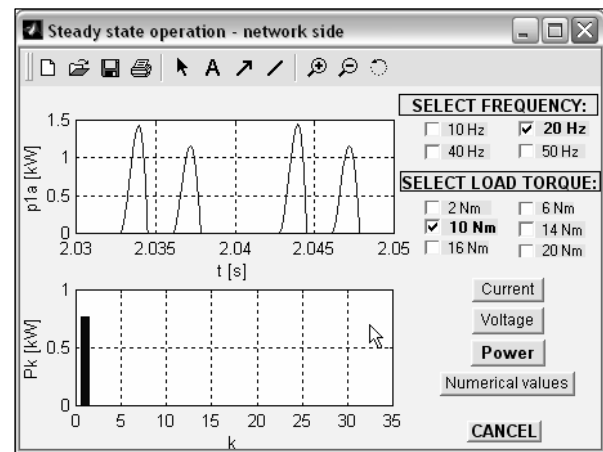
Steady state operation - network side

SELECT FREQUENCY:
10 Hz
20 Hz
40 Hz
50 Hz

SELECT LOAD TORQUE:
2 Nm
6 Nm
10 Nm
14 Nm
16 Nm
20 Nm

1.5
1
0.5
0
p1a [kW]
2.03
2.035
2.04
2.045
2.05
t [s]

1
0.5
0
Pk [kW]
0
5
10
15
20
25
30
35
k

Current
Voltage
Power
Numerical values
CANCEL